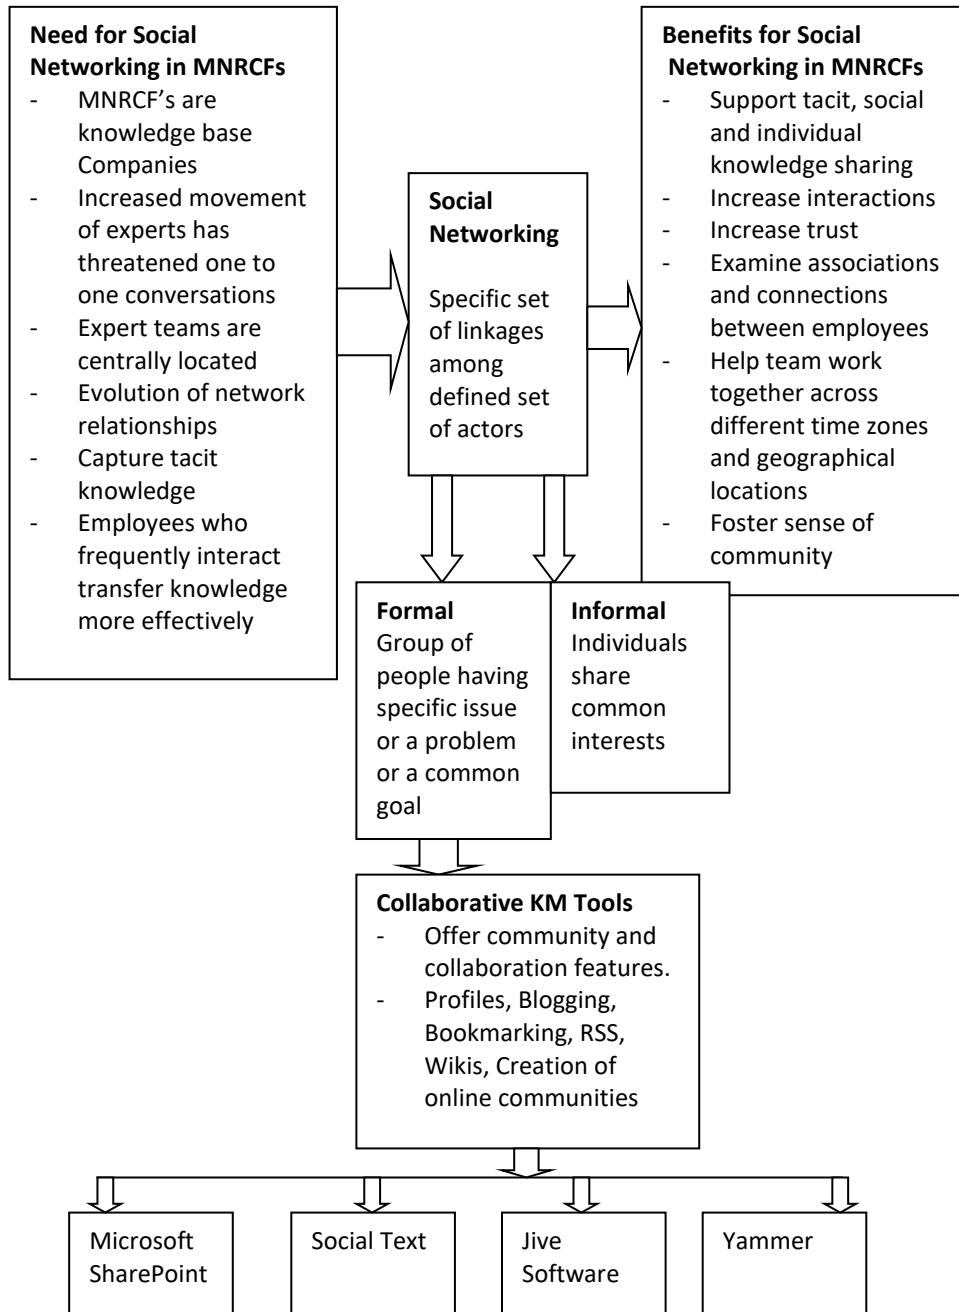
**Need for Social Networking in MNRCFs**
- MNRCF's are knowledge base Companies
- Increased movement of experts has threatened one to one conversations
- Expert teams are centrally located
- Evolution of network relationships
- Capture tacit knowledge
- Employees who frequently interact transfer knowledge more effectively

**Social Networking**

Specific set of linkages among defined set of actors

**Benefits for Social Networking in MNRCFs**
- Support tacit, social and individual knowledge sharing
- Increase interactions
- Increase trust
- Examine associations and connections between employees
- Help team work together across different time zones and geographical locations
- Foster sense of community

**Formal**
Group of people having specific issue or a problem or a common goal

**Informal**
Individuals share common interests

**Collaborative KM Tools**
- Offer community and collaboration features.
- Profiles, Blogging, Bookmarking, RSS, Wikis, Creation of online communities

Microsoft SharePoint

Social Text

Jive Software

Yammer